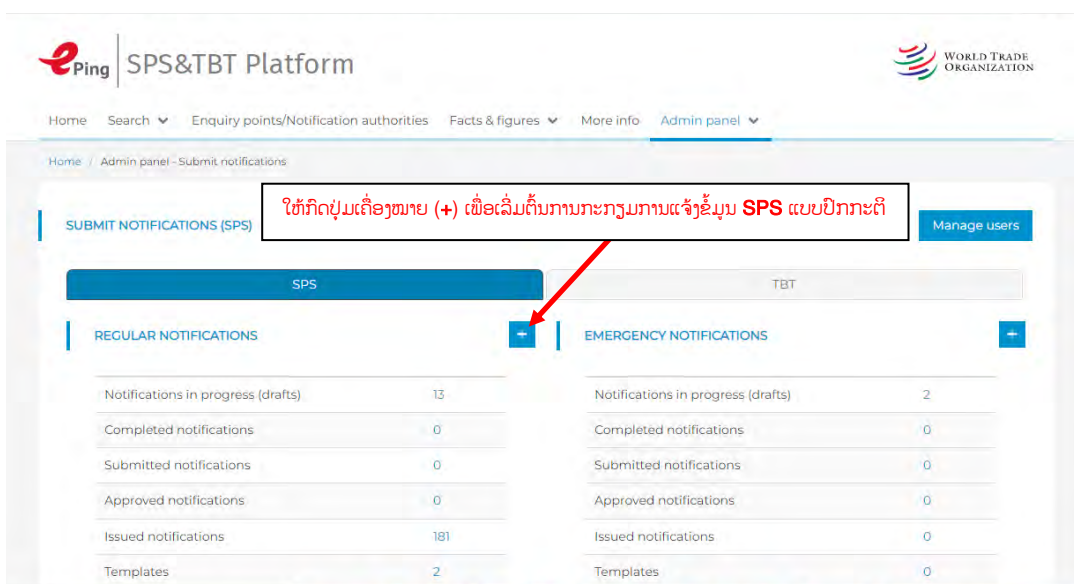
ePing | SPS&TBT Platform

WORLD TRADE ORGANIZATION

Home Search Enquiry points/Notification authorities Facts & figures More info Admin panel

Home / Admin panel - Submit notifications

ໃຫ້ກົດປຸ່ມເຄື່ອງໝາຍ (+) ເພື່ອເລີ່ມຕົ້ນການກະກຽມການແຈ້ງຂໍ້ມູນ SPS ແບບປົກກະຕິ

SUBMIT NOTIFICATIONS (SPS)

Manage users

SPS

TBT

REGULAR NOTIFICATIONS

+

| Notifications in progress (drafts) | 13 |
|---|---|
| Completed notifications | 0 |
| Submitted notifications | 0 |
| Approved notifications | 0 |
| Issued notifications | 181 |
| Templates | 2 |

EMERGENCY NOTIFICATIONS

+

| Notifications in progress (drafts) | 2 |
|---|---|
| Completed notifications | 0 |
| Submitted notifications | 0 |
| Approved notifications | 0 |
| Issued notifications | 0 |
| Templates | 0 |